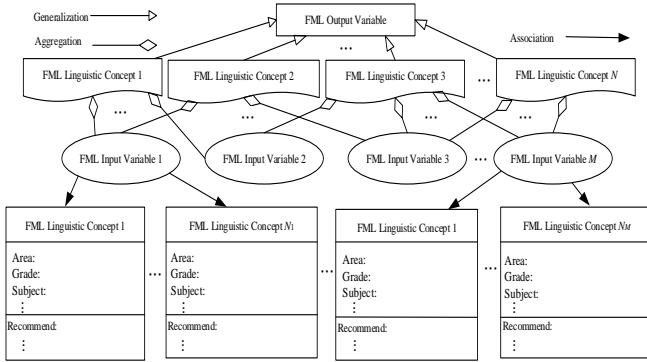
Generalization

Aggregation

FML Output Variable

Association

...

FML Linguistic Concept 1

FML Linguistic Concept 2

FML Linguistic Concept 3

...

FML Linguistic Concept $N$

...

...

...

...

FML Input Variable 1

FML Input Variable 2

FML Input Variable 3

...

FML Input Variable $M$

FML Linguistic Concept 1

Area:
Grade:
Subject:
⋮

Recommend:
⋮

...

FML Linguistic Concept $N_1$

Area:
Grade:
Subject:
⋮

Recommend:
⋮

...

FML Linguistic Concept 1

Area:
Grade:
Subject:
⋮

Recommend:
⋮

...

FML Linguistic Concept $N_M$

Area:
Grade:
Subject:
⋮

Recommend:
⋮